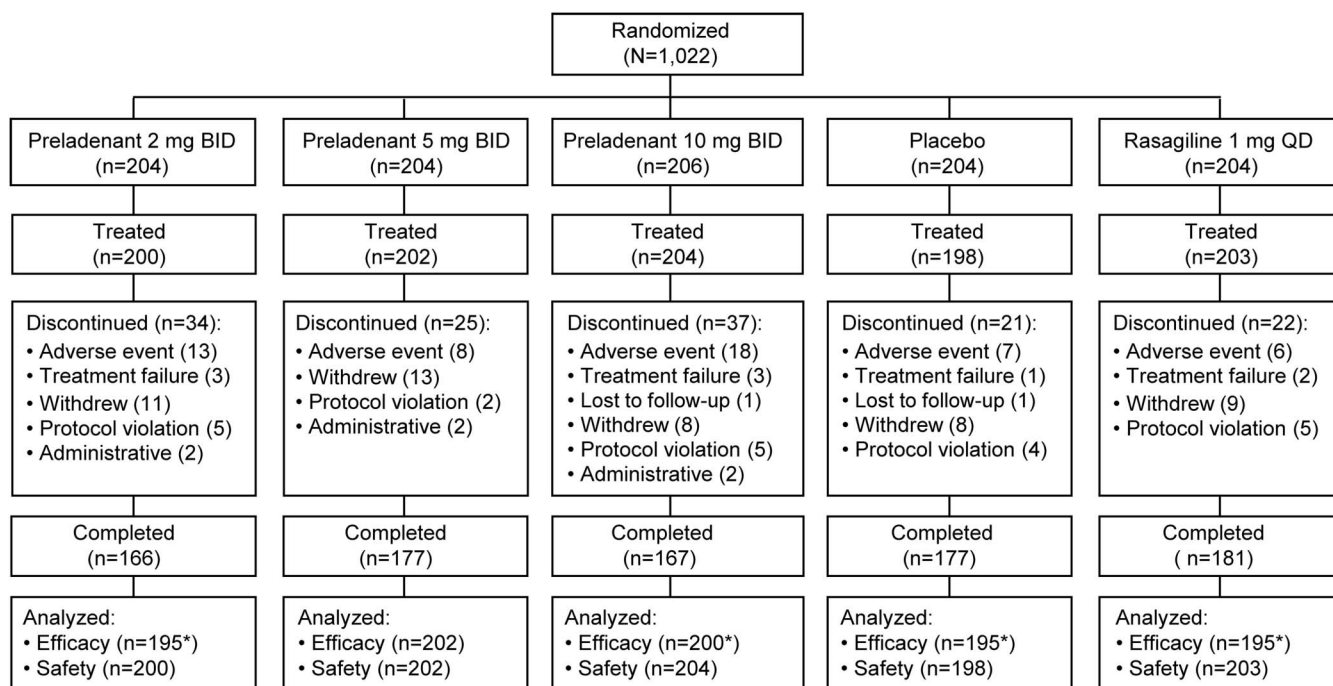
Randomized
(N=1,022)

Preladenant 2 mg BID
(n=204)

Treated
(n=200)

Discontinued (n=34):
• Adverse event (13)
• Treatment failure (3)
• Withdrew (11)
• Protocol violation (5)
• Administrative (2)

Completed
(n=166)

Analyzed:
• Efficacy (n=195*)
• Safety (n=200)

Preladenant 5 mg BID
(n=204)

Treated
(n=202)

Discontinued (n=25):
• Adverse event (8)
• Withdrew (13)
• Protocol violation (2)
• Administrative (2)

Completed
(n=177)

Analyzed:
• Efficacy (n=202)
• Safety (n=202)

Preladenant 10 mg BID
(n=206)

Treated
(n=204)

Discontinued (n=37):
• Adverse event (18)
• Treatment failure (3)
• Lost to follow-up (1)
• Withdrew (8)
• Protocol violation (5)
• Administrative (2)

Completed
(n=167)

Analyzed:
• Efficacy (n=200*)
• Safety (n=204)

Placebo
(n=204)

Treated
(n=198)

Discontinued (n=21):
• Adverse event (7)
• Treatment failure (1)
• Lost to follow-up (1)
• Withdrew (8)
• Protocol violation (4)

Completed
(n=177)

Analyzed:
• Efficacy (n=195*)
• Safety (n=198)

Rasagiline 1 mg QD
(n=204)

Treated
(n=203)

Discontinued (n=22):
• Adverse event (6)
• Treatment failure (2)
• Withdrew (9)
• Protocol violation (5)

Completed
( n=181)

Analyzed:
• Efficacy (n=195*)
• Safety (n=203)